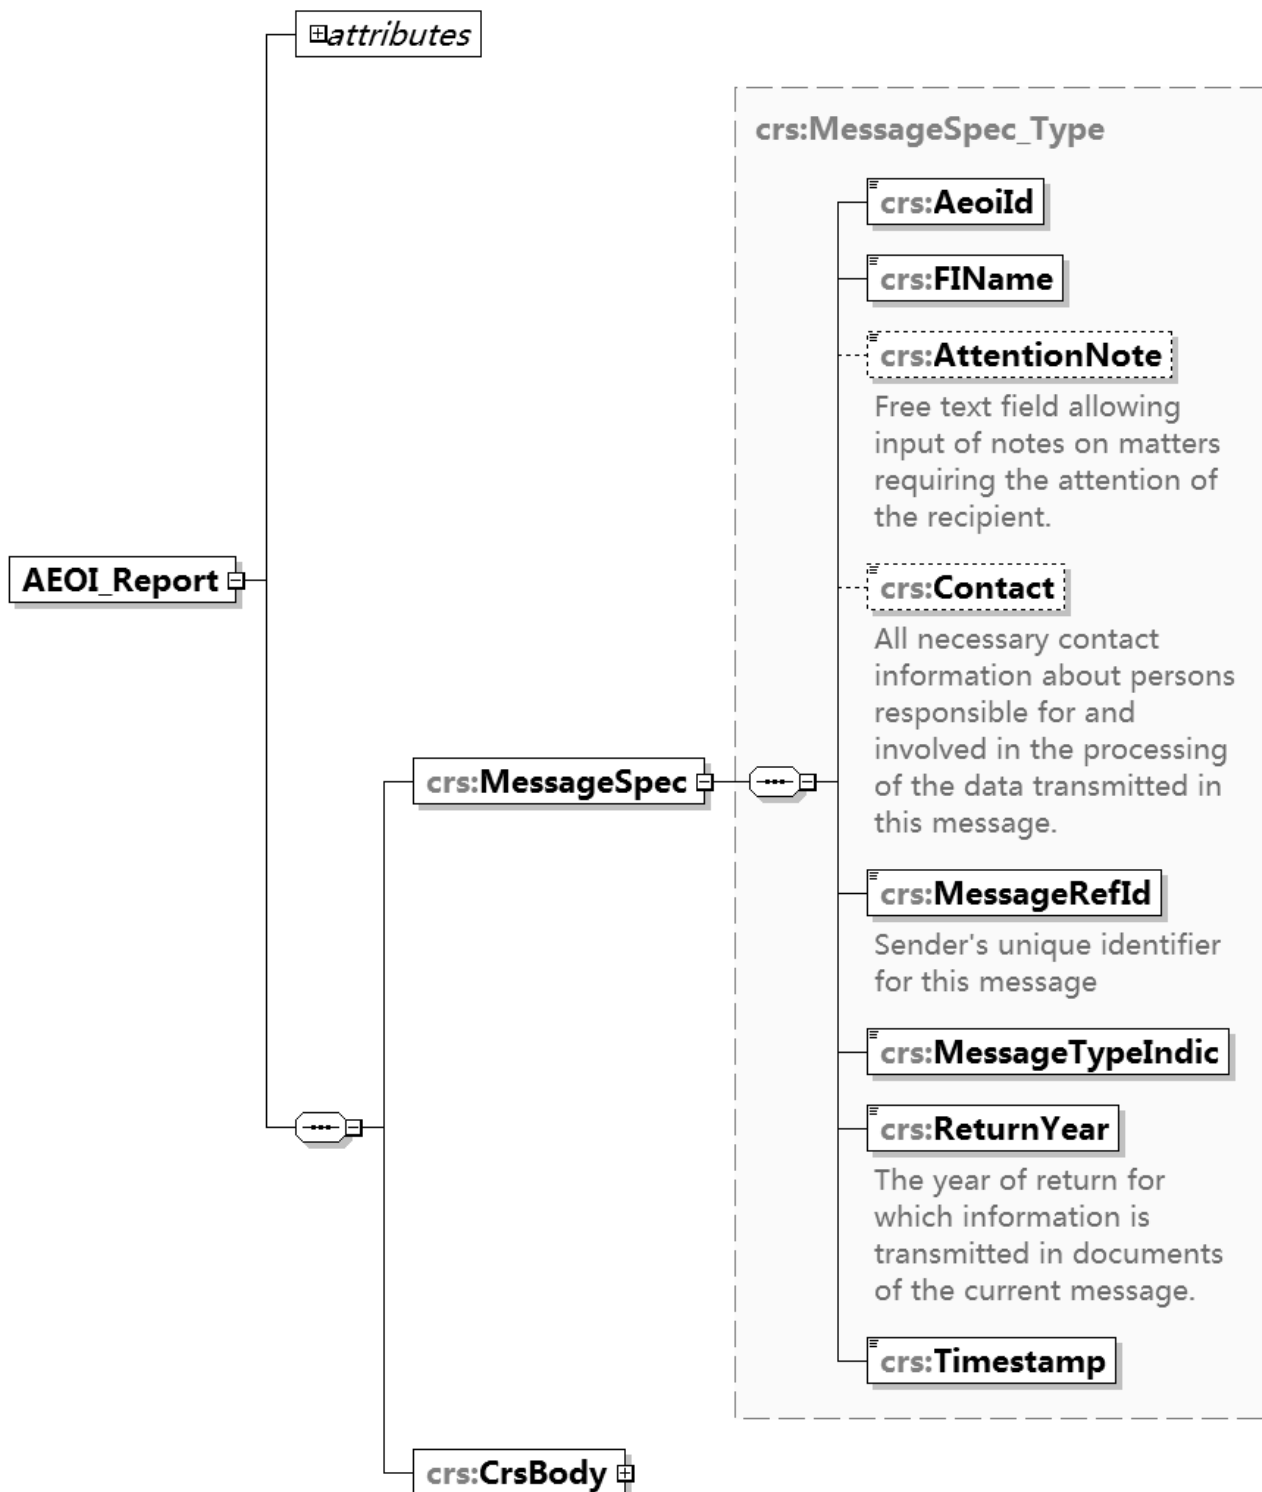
attributes

crs:MessageSpec_Type

crs:AeoiId

crs:FIName

crs:AttentionNote

Free text field allowing input of notes on matters requiring the attention of the recipient.

AEOI_Report

crs:Contact

All necessary contact information about persons responsible for and involved in the processing of the data transmitted in this message.

crs:MessageSpec

crs:MessageRefId

Sender's unique identifier for this message

crs:MessageTypeIndic

crs:ReturnYear

The year of return for which information is transmitted in documents of the current message.

crs:Timestamp

crs:CrsBody